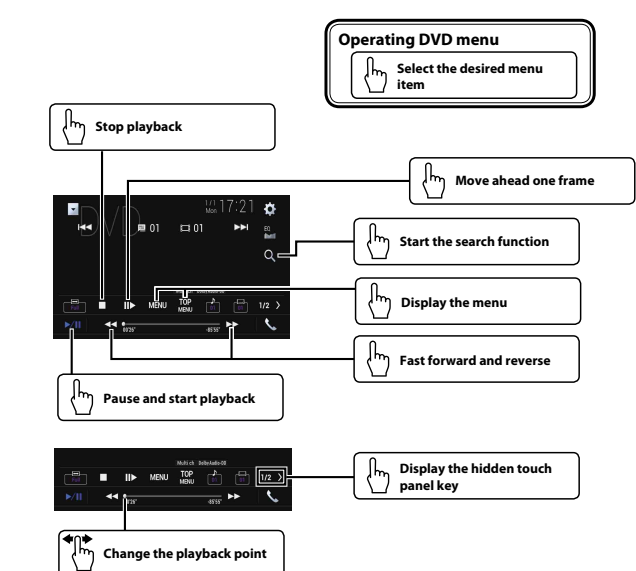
Operating DVD menu

Select the desired menu item

Stop playback

Move ahead one frame

1/1 Mon 17:21

DVD

01

01

Start the search function

MENU

TOP MENU

1/2

Display the menu

00'25"

-85'55"

Fast forward and reverse

Pause and start playback

Multi ch

DolbyAudio-DD

MENU

TOP MENU

1/2

00'25"

-85'55"

Display the hidden touch panel key

Change the playback point